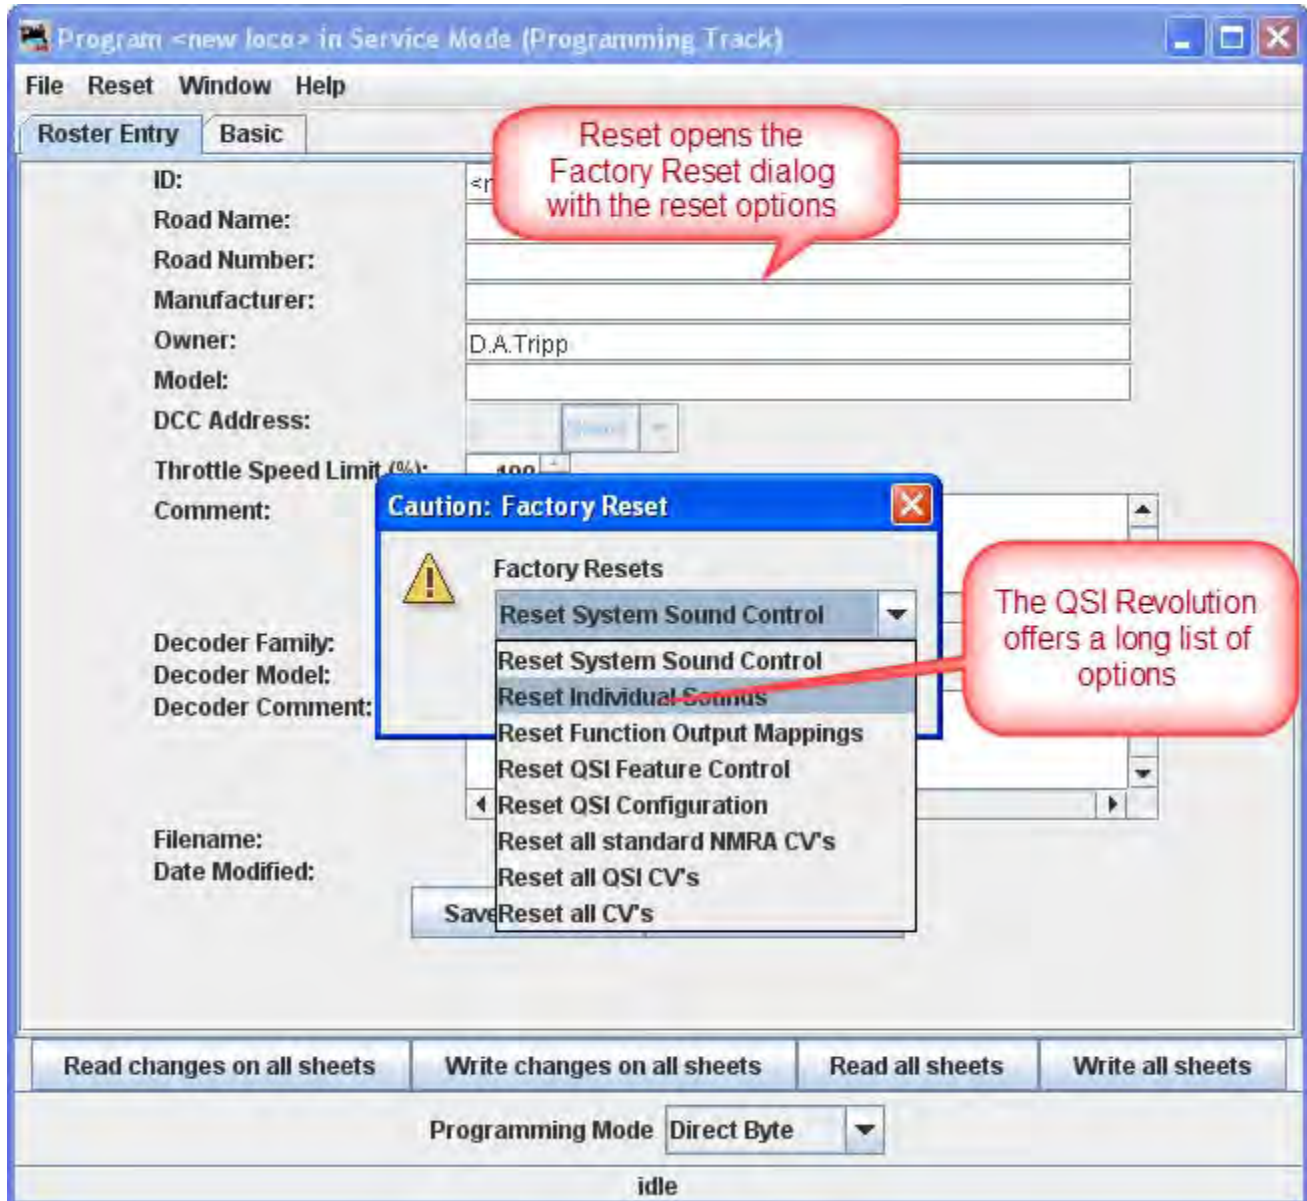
Program <new loco> in Service Mode (Programming Track)

File Reset Window Help

Roster Entry Basic

Reset opens the Factory Reset dialog with the reset options

ID: <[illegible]
Road Name:
Road Number:
Manufacturer:
Owner: D.A.Tripp
Model:
DCC Address:
Throttle Speed Limit (%): 100
Comment:

Decoder Family:
Decoder Model:
Decoder Comment:

Filename:
Date Modified:

Save

Caution: Factory Reset

Factory Resets

Reset System Sound Control

Reset System Sound Control
Reset Individual Sounds
Reset Function Output Mappings
Reset QSI Feature Control
Reset QSI Configuration
Reset all standard NMRA CV's
Reset all QSI CV's
Reset all CV's

The QSI Revolution offers a long list of options

Read changes on all sheets | Write changes on all sheets | Read all sheets | Write all sheets

Programming Mode Direct Byte

idle